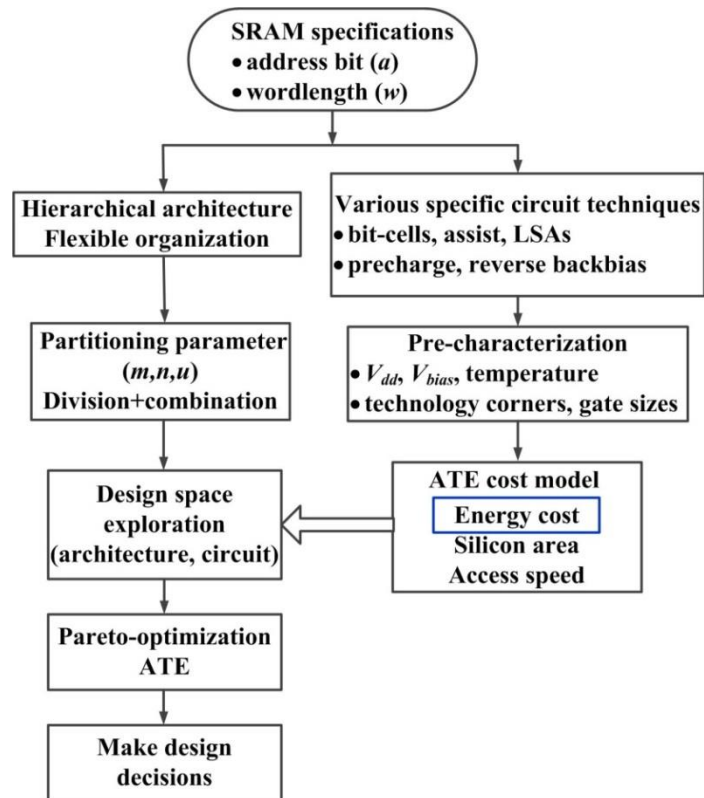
SRAM specifications
• address bit ($a$)
• wordlength ($w$)

Hierarchical architecture
Flexible organization

Partitioning parameter ($m,n,u$)
Division+combination

Design space exploration (architecture, circuit)

Pareto-optimization
ATE

Make design decisions

Various specific circuit techniques
• bit-cells, assist, LSAs
• precharge, reverse backbias

Pre-characterization
• $V_{dd}$, $V_{bias}$, temperature
• technology corners, gate sizes

ATE cost model
Energy cost
Silicon area
Access speed